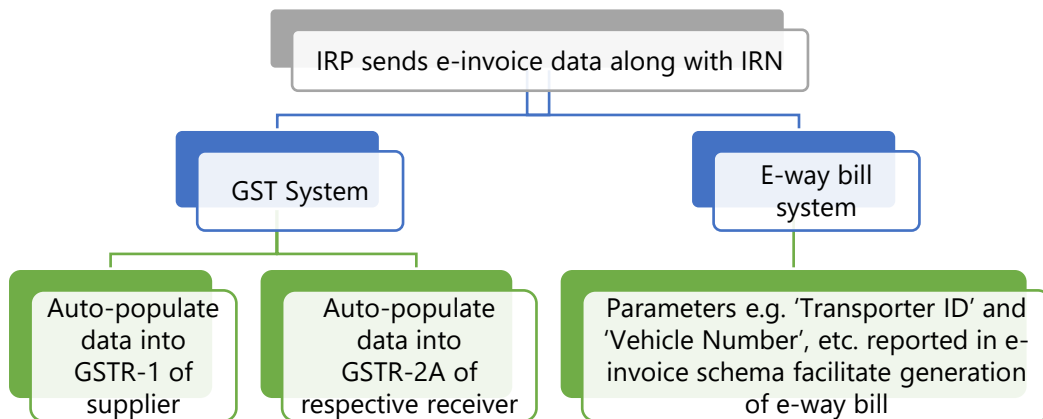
IRP sends e-invoice data along with IRN

GST System

E-way bill system

Auto-populate data into GSTR-1 of supplier

Auto-populate data into GSTR-2A of respective receiver

Parameters e.g. ‘Transporter ID’ and ‘Vehicle Number’, etc. reported in e-invoice schema facilitate generation of e-way bill